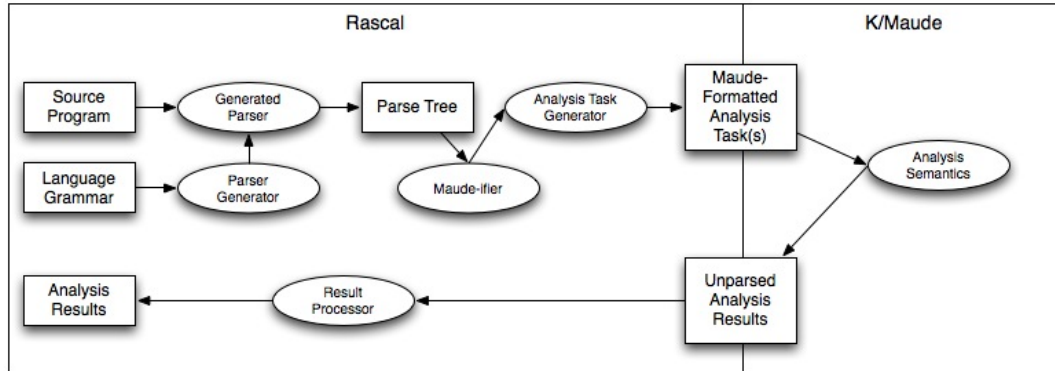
Rascal

K/Maude

Source Program

Generated Parser

Parse Tree

Analysis Task Generator

Maude-Formatted Analysis Task(s)

Language Grammar

Parser Generator

Maude-ifier

Analysis Semantics

Analysis Results

Result Processor

Unparsed Analysis Results